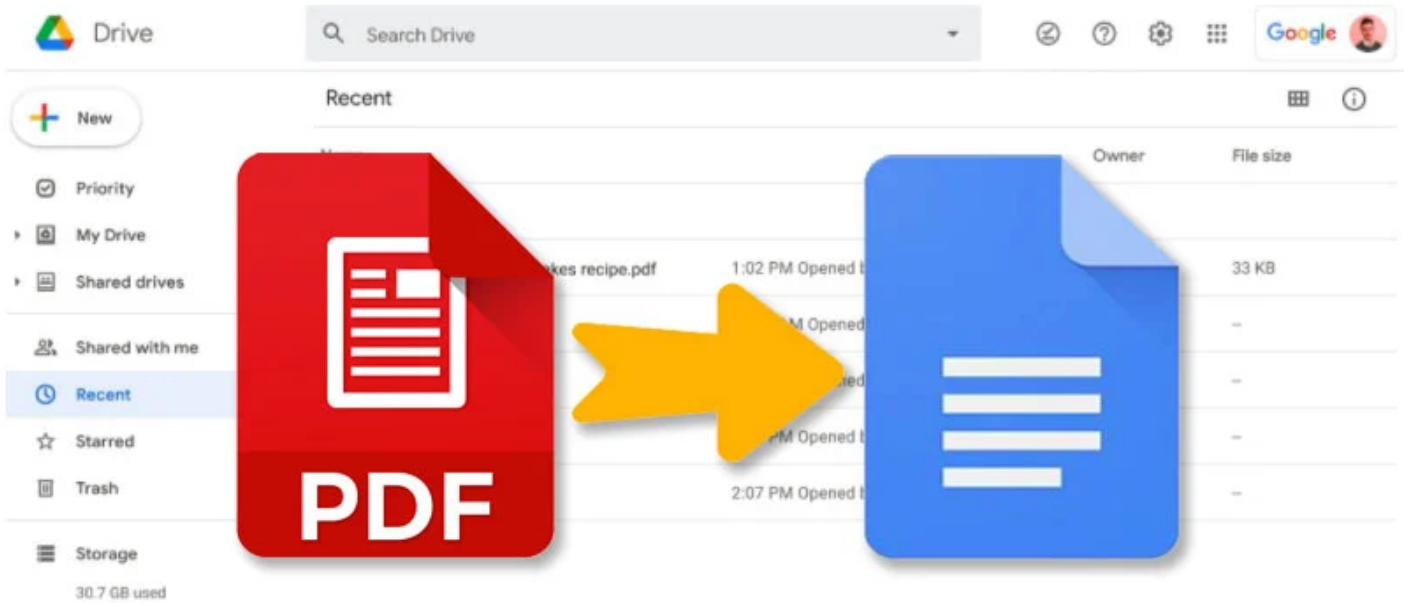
Drive

Search Drive

Google

New

Recent

Priority

My Drive

Shared drives

Shared with me

Recent

Starred

Trash

Storage

30.7 GB used

Owner

File size

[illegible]kes recipe.pdf

1:02 PM Opened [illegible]

33 KB

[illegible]M Opened

–

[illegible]ed

–

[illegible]PM Opened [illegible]

–

2:07 PM Opened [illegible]

–

PDF